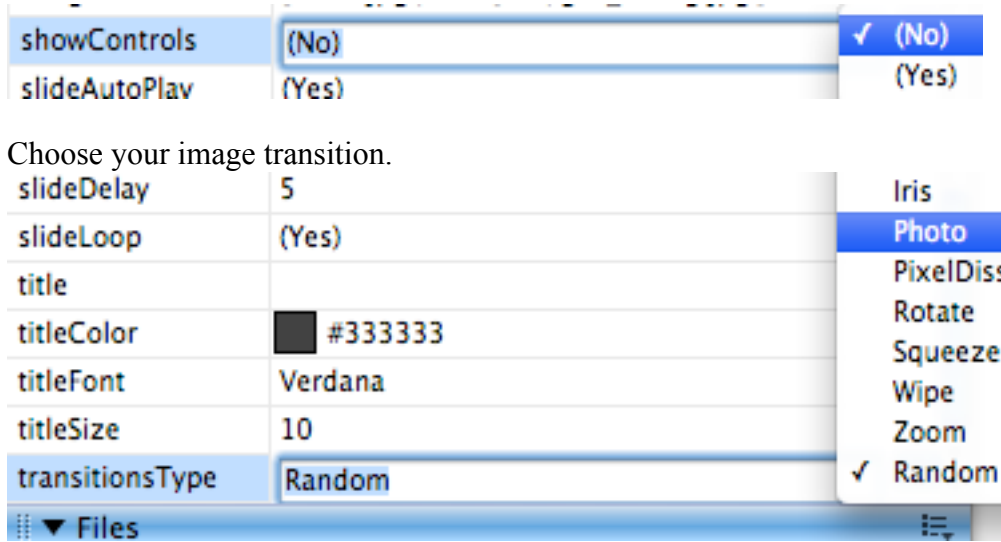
| showControls | (No) |
|---|---|
| slideAutoPlay | (Yes) |

✓ (No)
(Yes)

Choose your image transition.

| slideDelay | 5 |
|---|---|
| slideLoop | (Yes) |
| title | |
| titleColor | #333333 |
| titleFont | Verdana |
| titleSize | 10 |
| transitionsType | Random |

Iris
Photo
PixelDiss
Rotate
Squeeze
Wipe
Zoom
✓ Random

▼ Files